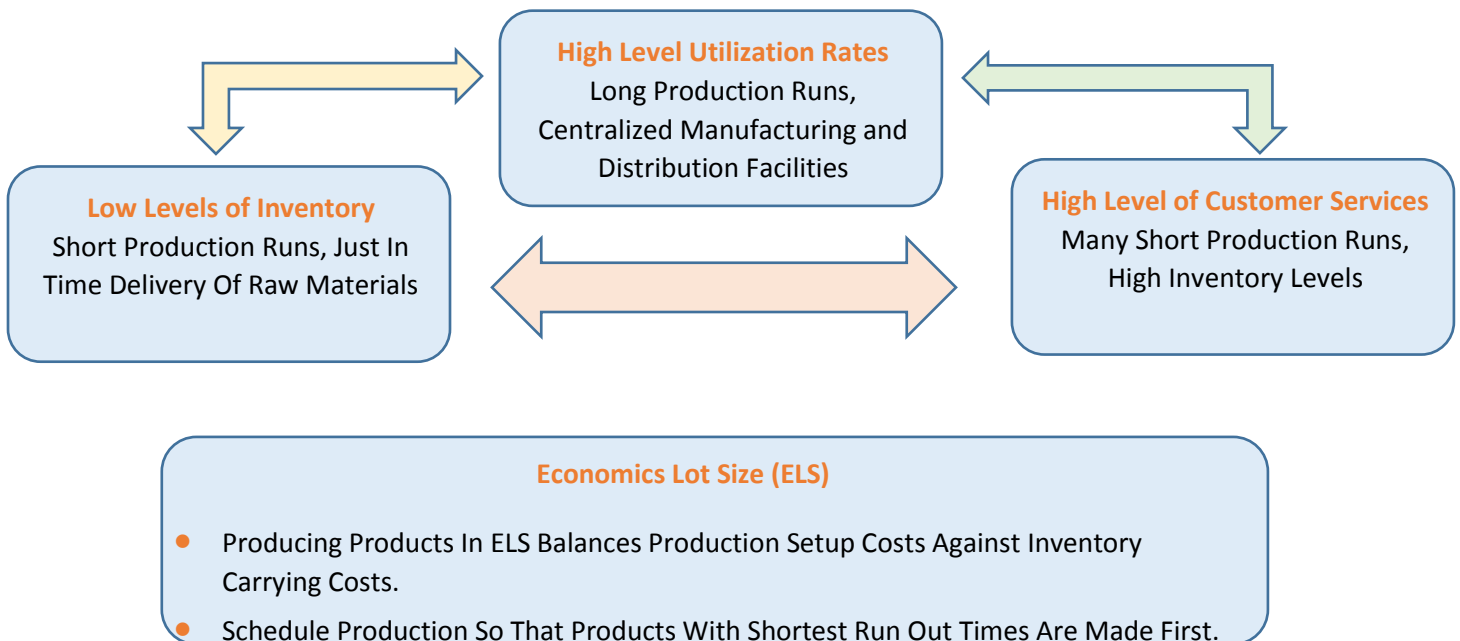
High Level Utilization Rates
Long Production Runs, Centralized Manufacturing and Distribution Facilities

Low Levels of Inventory
Short Production Runs, Just In Time Delivery Of Raw Materials

High Level of Customer Services
Many Short Production Runs, High Inventory Levels

Economics Lot Size (ELS)

- Producing Products In ELS Balances Production Setup Costs Against Inventory Carrying Costs.
- Schedule Production So That Products With Shortest Run Out Times Are Made First.